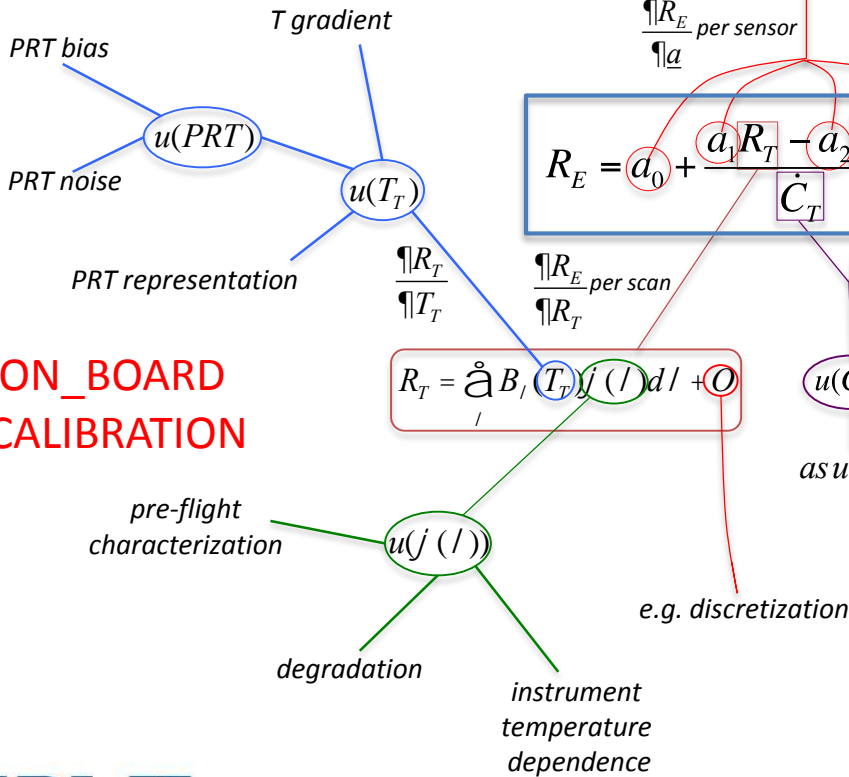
T gradient

PRT bias

$u(PRT)$

PRT noise

$u(T_T)$

PRT representation

$\frac{¶R_E}{¶\underline{a}}$ per sensor

$R_E = a_0 + \frac{a_1 R_T - a_2}{\dot{C}_T}$

$\frac{¶R_T}{¶T_T}$

$\frac{¶R_E}{¶R_T}$ per scan

ON_BOARD CALIBRATION

$R_T = \mathring{a}_l B_l (T_T) j(l) dl + O$

$u(C$

as u

pre-flight characterization

$u(j(l))$

e.g. discretization

degradation

instrument temperature dependence